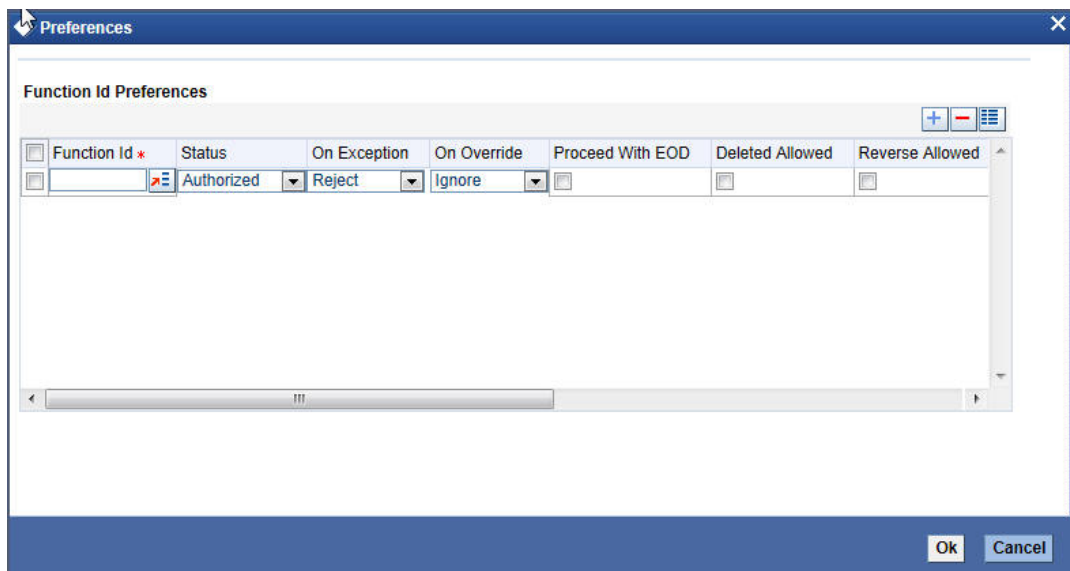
Preferences

Function Id Preferences

| | Function Id * | Status | On Exception | On Override | Proceed With EOD | Deleted Allowed | Reverse Allowed |
|---|---|---|---|---|---|---|---|
| | | Authorized | Reject | Ignore | | | |

Ok Cancel